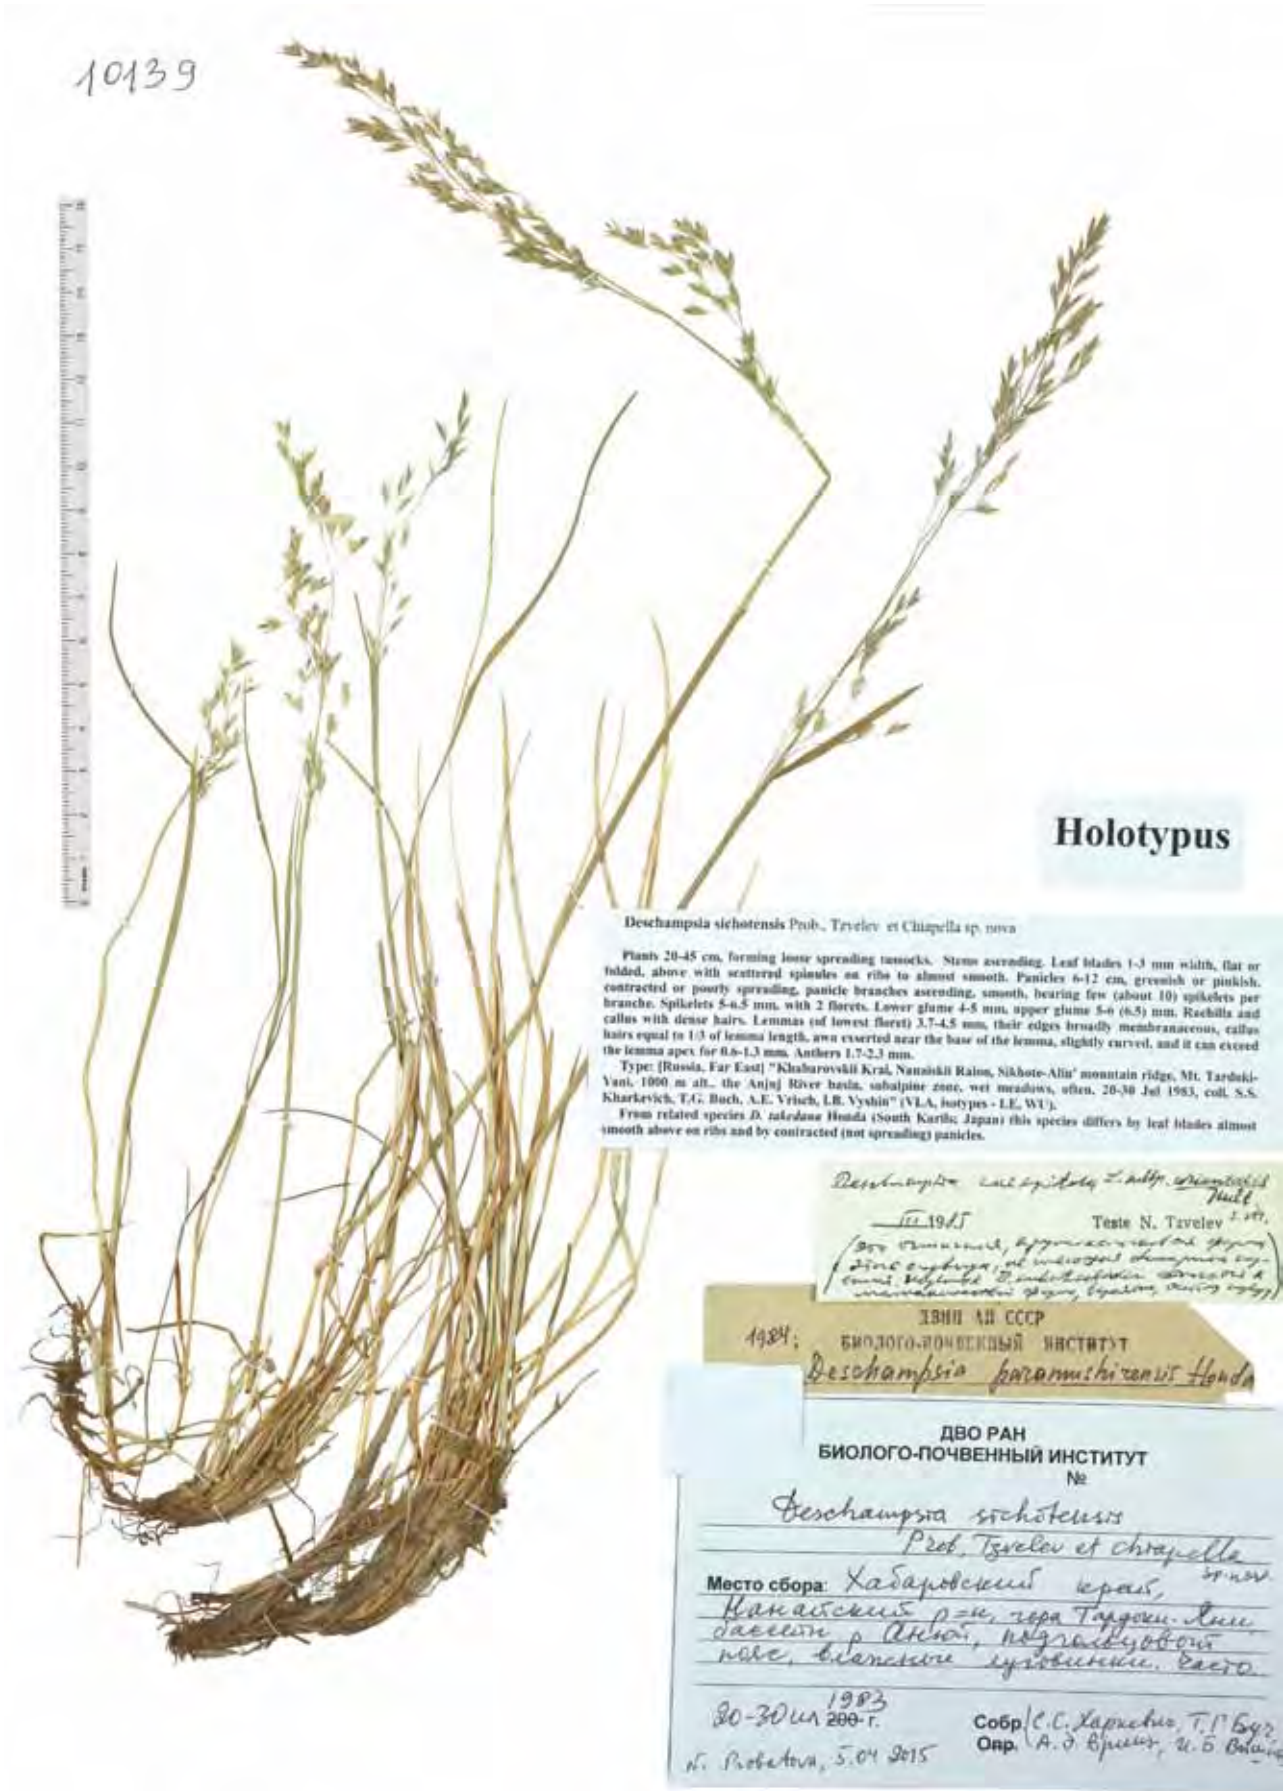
10139

Holotypus

Deschampsia sichotensis Prob., Tzvelev et Chiapella sp. nova

Plants 20-45 cm, forming loose spreading tussocks. Stems ascending. Leaf blades 1-3 mm width, flat or folded, above with scattered spinules on ribs to almost smooth. Panicles 6-12 cm, greenish or pinkish, contracted or poorly spreading, panicle branches ascending, smooth, bearing few (about 10) spikelets per branche. Spikelets 5-6.5 mm, with 2 florets. Lower glume 4-5 mm, upper glume 5-6 (6.5) mm. Rachilla and callus with dense hairs. Lemmas (of lowest floret) 3.7-4.5 mm, their edges broadly membranaceous, callus hairs equal to 1/3 of lemma length, awn exserted near the base of the lemma, slightly curved, and it can exceed the lemma apex for 0.6-1.3 mm. Anthers 1.7-2.3 mm.

Type: [Russia, Far East] "Khabarovskii Krai, Nanaiskii Raion, Sikhote-Alin' mountain ridge, Mt. Tardoki-Yani, 1000 m alt., the Anjuj River basin, subalpine zone, wet meadows, often, 20-30 Jul 1983, coll. S.S. Kharkevich, T.G. Buch, A.E. Vrisch, I.B. Vyshin" (VLA, isotypes - LE, WU).

From related species D. takedana Honda (South Kurils; Japan) this species differs by leaf blades almost smooth above on ribs and by contracted (not spreading) panicles.

Deschampsia caespitosa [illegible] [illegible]
__ III 1985 Teste N. Tzvelev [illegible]
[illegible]

1984: ДВНЦ АН СССР
БИОЛОГО-ПОЧВЕННЫЙ ИНСТИТУТ
Deschampsia paramushirensis Honda

ДВО РАН
БИОЛОГО-ПОЧВЕННЫЙ ИНСТИТУТ
№
Deschampsia sichotensis
Prob. Tzvelev et chiapella sp. nov.
Место сбора: Хабаровский край, Нанайский р-н, гора Тардоки-Яни, бассейн р. Анюй, подгольцовый пояс, влажные луговины. Часто.
20-30 VII 1983 г.
Собр. С.С. Харкевич, Т.Г. Бух, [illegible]
Опр. А.Э. Вриш, И.Б. Вышин
N. Probatova, 5.04 2015